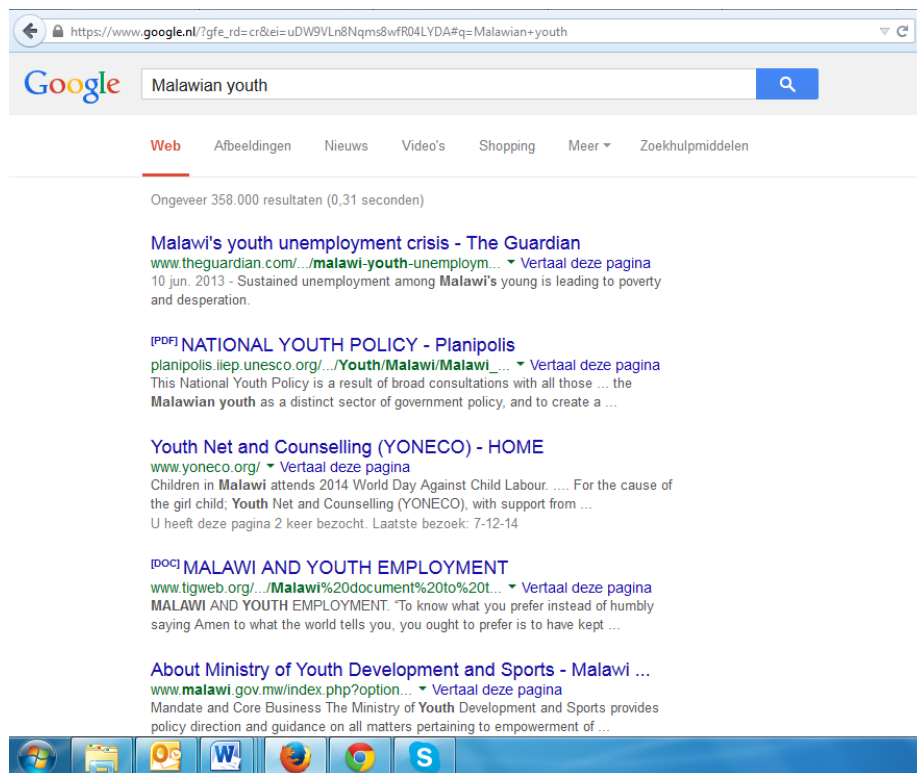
https://www.google.nl/?gfe_rd=cr&ei=uDW9VLn8Nqms8wfR04LYDA#q=Malawian+youth

Google

Malawian youth

Web Afbeeldingen Nieuws Video's Shopping Meer Zoekhulpmiddelen

Ongeveer 358.000 resultaten (0,31 seconden)

Malawi's youth unemployment crisis - The Guardian
www.theguardian.com/.../malawi-youth-unemploym... Vertaal deze pagina
10 jun. 2013 - Sustained unemployment among Malawi's young is leading to poverty and desperation.

[PDF] NATIONAL YOUTH POLICY - Planipolis
planipolis.iiep.unesco.org/.../Youth/Malawi/Malawi_... Vertaal deze pagina
This National Youth Policy is a result of broad consultations with all those ... the Malawian youth as a distinct sector of government policy, and to create a ...

Youth Net and Counselling (YONECO) - HOME
www.yoneco.org/ Vertaal deze pagina
Children in Malawi attends 2014 World Day Against Child Labour. .... For the cause of the girl child; Youth Net and Counselling (YONECO), with support from ...
U heeft deze pagina 2 keer bezocht. Laatste bezoek: 7-12-14

[DOC] MALAWI AND YOUTH EMPLOYMENT
www.tigweb.org/.../Malawi%20document%20to%20t... Vertaal deze pagina
MALAWI AND YOUTH EMPLOYMENT. "To know what you prefer instead of humbly saying Amen to what the world tells you, you ought to prefer is to have kept ...

About Ministry of Youth Development and Sports - Malawi ...
www.malawi.gov.mw/index.php?option... Vertaal deze pagina
Mandate and Core Business The Ministry of Youth Development and Sports provides policy direction and guidance on all matters pertaining to empowerment of ...